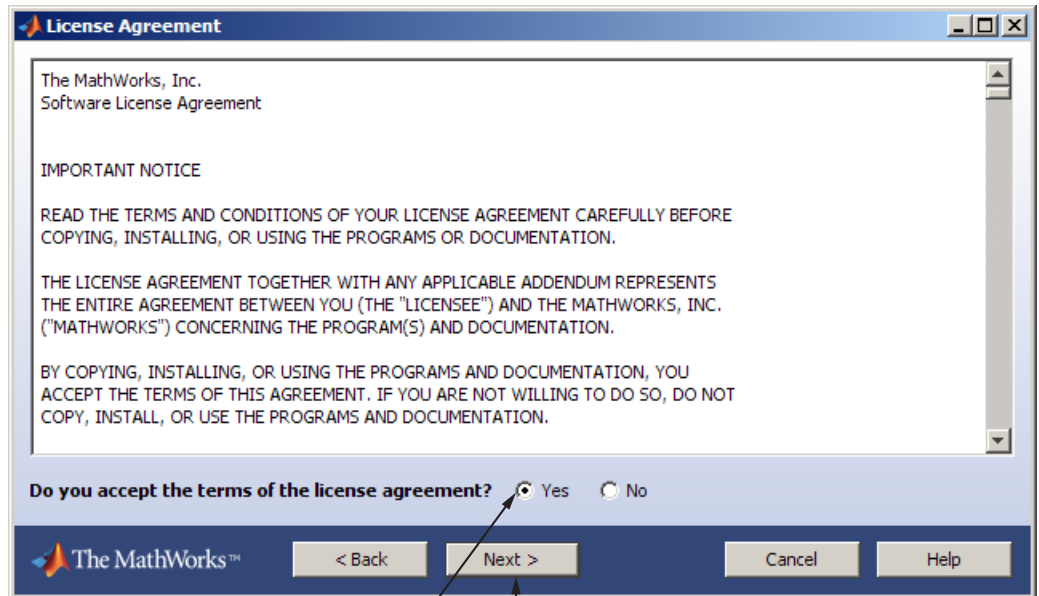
License Agreement

The MathWorks, Inc.
Software License Agreement

IMPORTANT NOTICE

READ THE TERMS AND CONDITIONS OF YOUR LICENSE AGREEMENT CAREFULLY BEFORE COPYING, INSTALLING, OR USING THE PROGRAMS OR DOCUMENTATION.

THE LICENSE AGREEMENT TOGETHER WITH ANY APPLICABLE ADDENDUM REPRESENTS THE ENTIRE AGREEMENT BETWEEN YOU (THE "LICENSEE") AND THE MATHWORKS, INC. ("MATHWORKS") CONCERNING THE PROGRAM(S) AND DOCUMENTATION.

BY COPYING, INSTALLING, OR USING THE PROGRAMS AND DOCUMENTATION, YOU ACCEPT THE TERMS OF THIS AGREEMENT. IF YOU ARE NOT WILLING TO DO SO, DO NOT COPY, INSTALL, OR USE THE PROGRAMS AND DOCUMENTATION.

Do you accept the terms of the license agreement? Yes No

The MathWorks™ < Back Next > Cancel Help